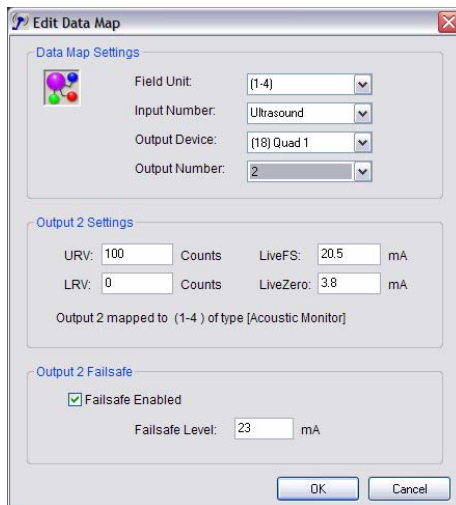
Edit Data Map

Data Map Settings

Field Unit: (1-4)

Input Number: Ultrasound

Output Device: (18) Quad 1

Output Number: 2

Output 2 Settings

URV: 100 Counts LiveFS: 20.5 mA

LRV: 0 Counts LiveZero: 3.8 mA

Output 2 mapped to (1-4 ) of type [Acoustic Monitor]

Output 2 Failsafe

Failsafe Enabled

Failsafe Level: 23 mA

OK Cancel